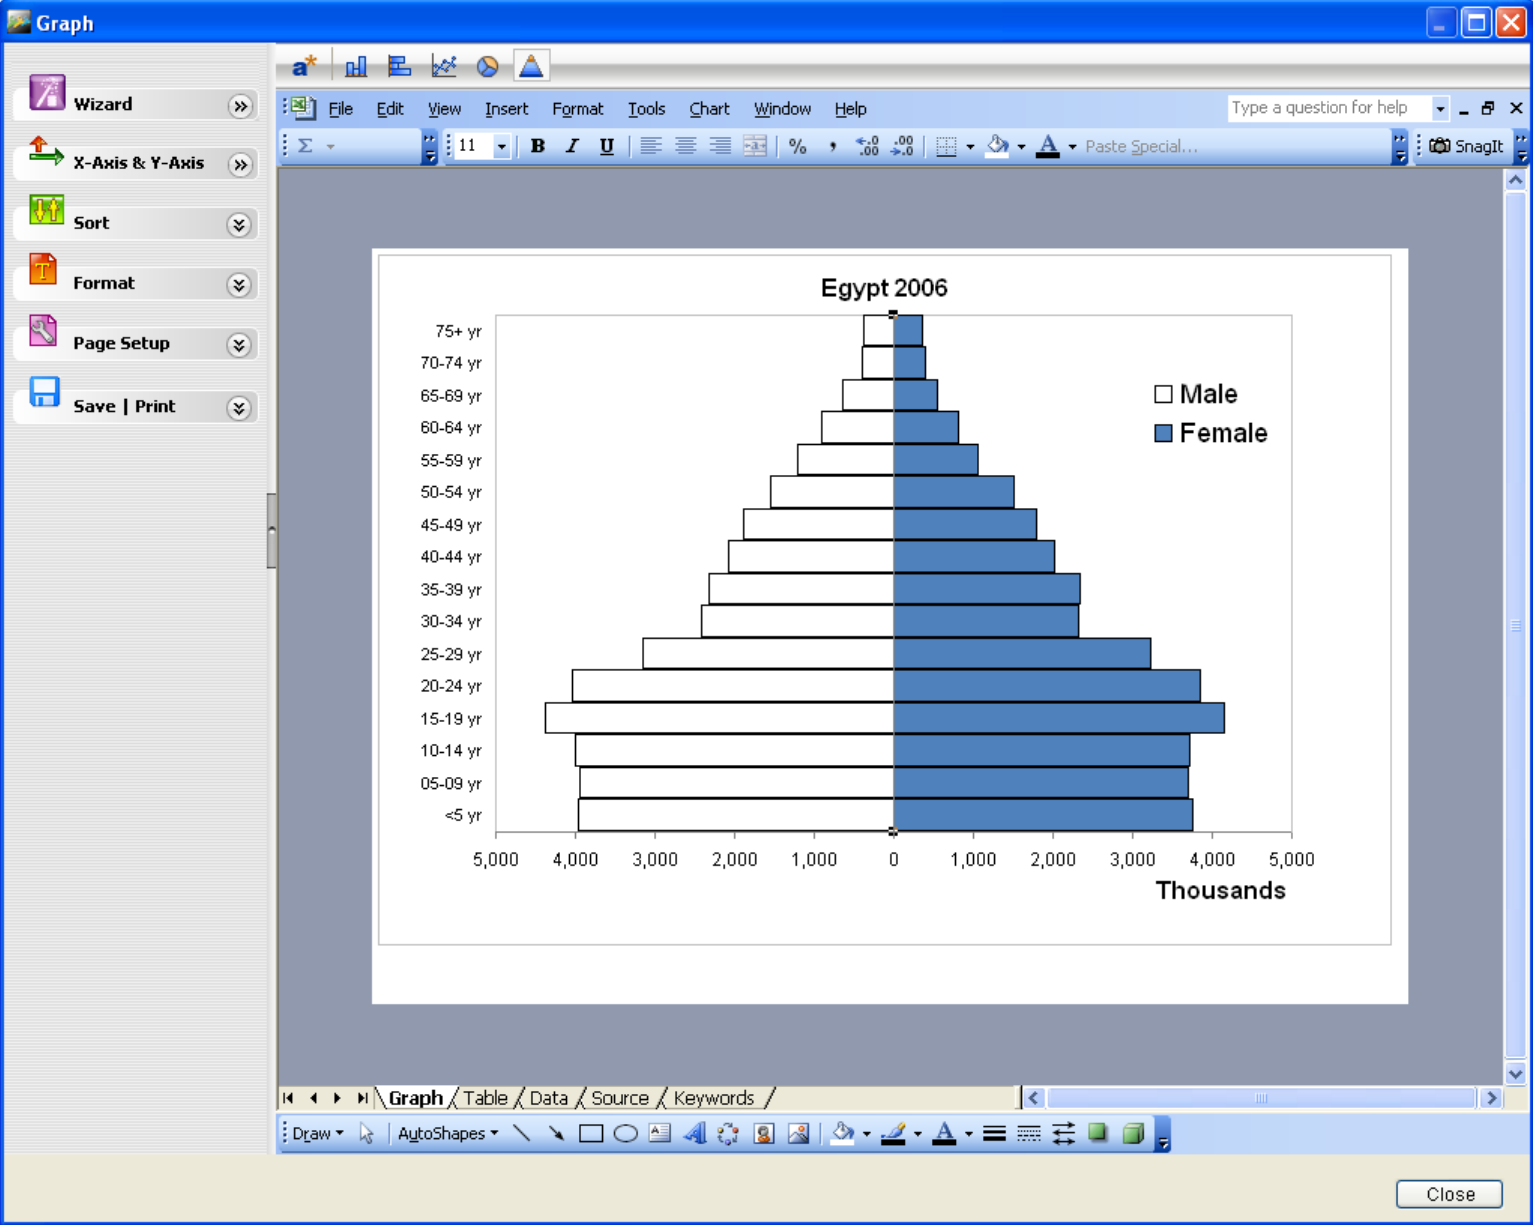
Graph

Wizard
X-Axis & Y-Axis
Sort
Format
Page Setup
Save | Print

File Edit View Insert Format Tools Chart Window Help
Type a question for help
11
B I U
%
Paste Special...
SnagIt

Egypt 2006

75+ yr
70-74 yr
65-69 yr
60-64 yr
55-59 yr
50-54 yr
45-49 yr
40-44 yr
35-39 yr
30-34 yr
25-29 yr
20-24 yr
15-19 yr
10-14 yr
05-09 yr
<5 yr

Male
Female

5,000 4,000 3,000 2,000 1,000 0 1,000 2,000 3,000 4,000 5,000
Thousands

Graph Table Data Source Keywords

Draw AutoShapes

Close